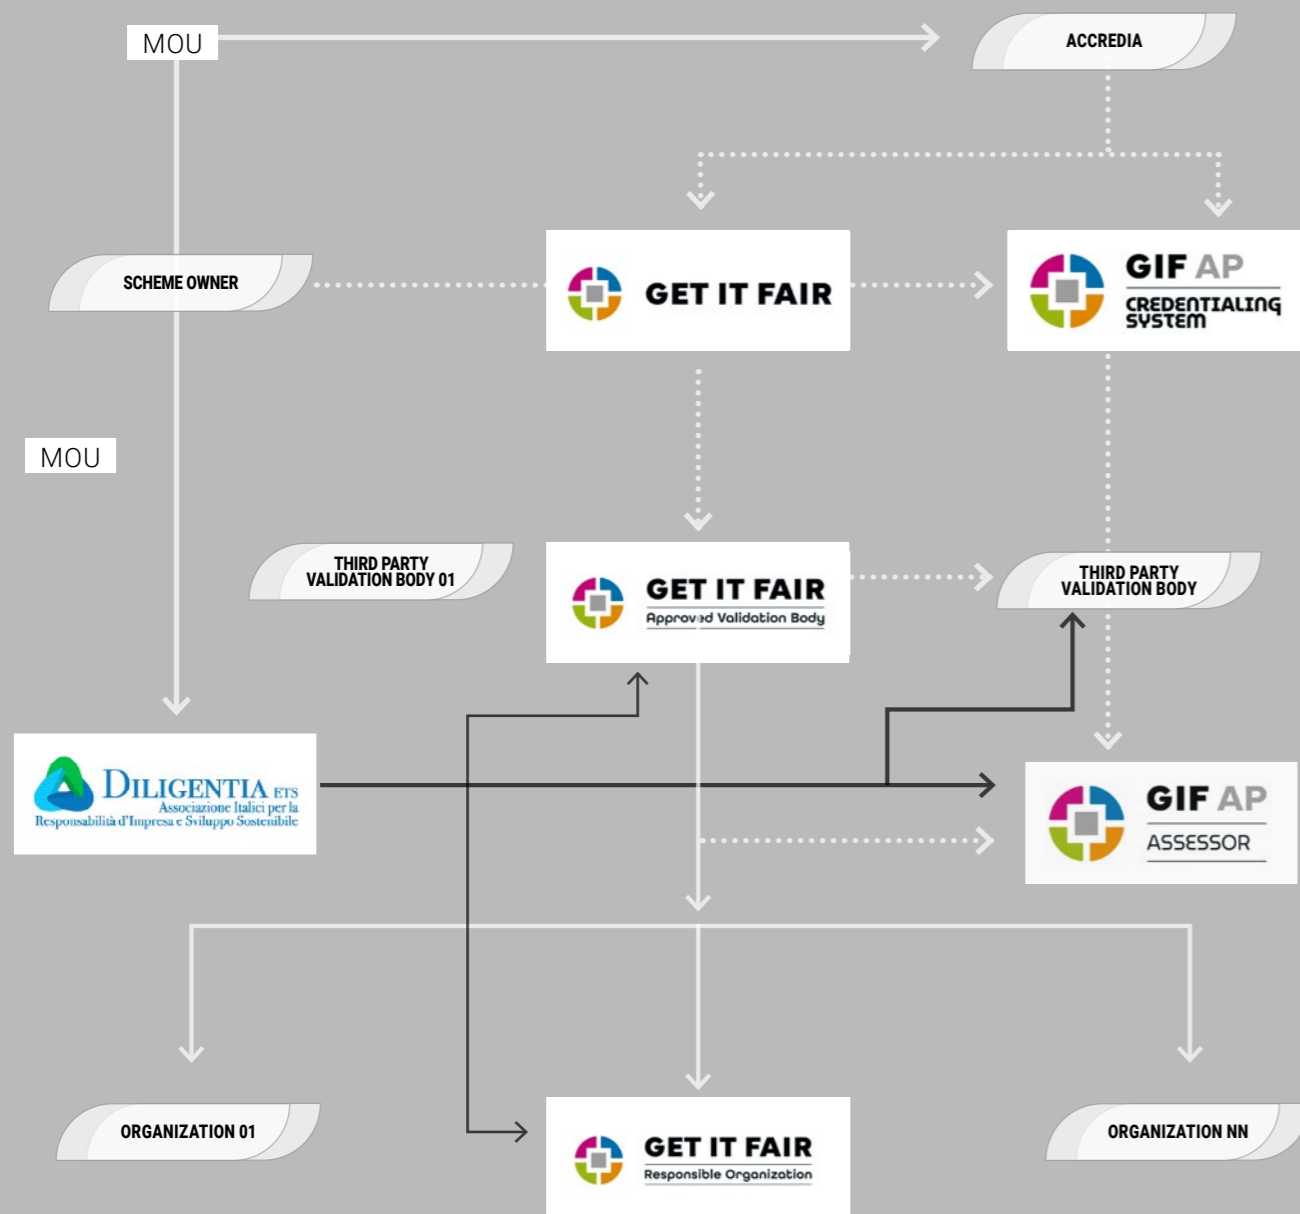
MOU

ACCREDIA

SCHEME OWNER

GET IT FAIR

GIF AP
CREDENTIALING SYSTEM

MOU

THIRD PARTY VALIDATION BODY 01

GET IT FAIR
Approved Validation Body

THIRD PARTY VALIDATION BODY

DILIGENTIA ETS
Associazione Italici per la Responsabilità d'Impresa e Sviluppo Sostenibile

GIF AP
ASSESSOR

ORGANIZATION 01

GET IT FAIR
Responsible Organization

ORGANIZATION NN